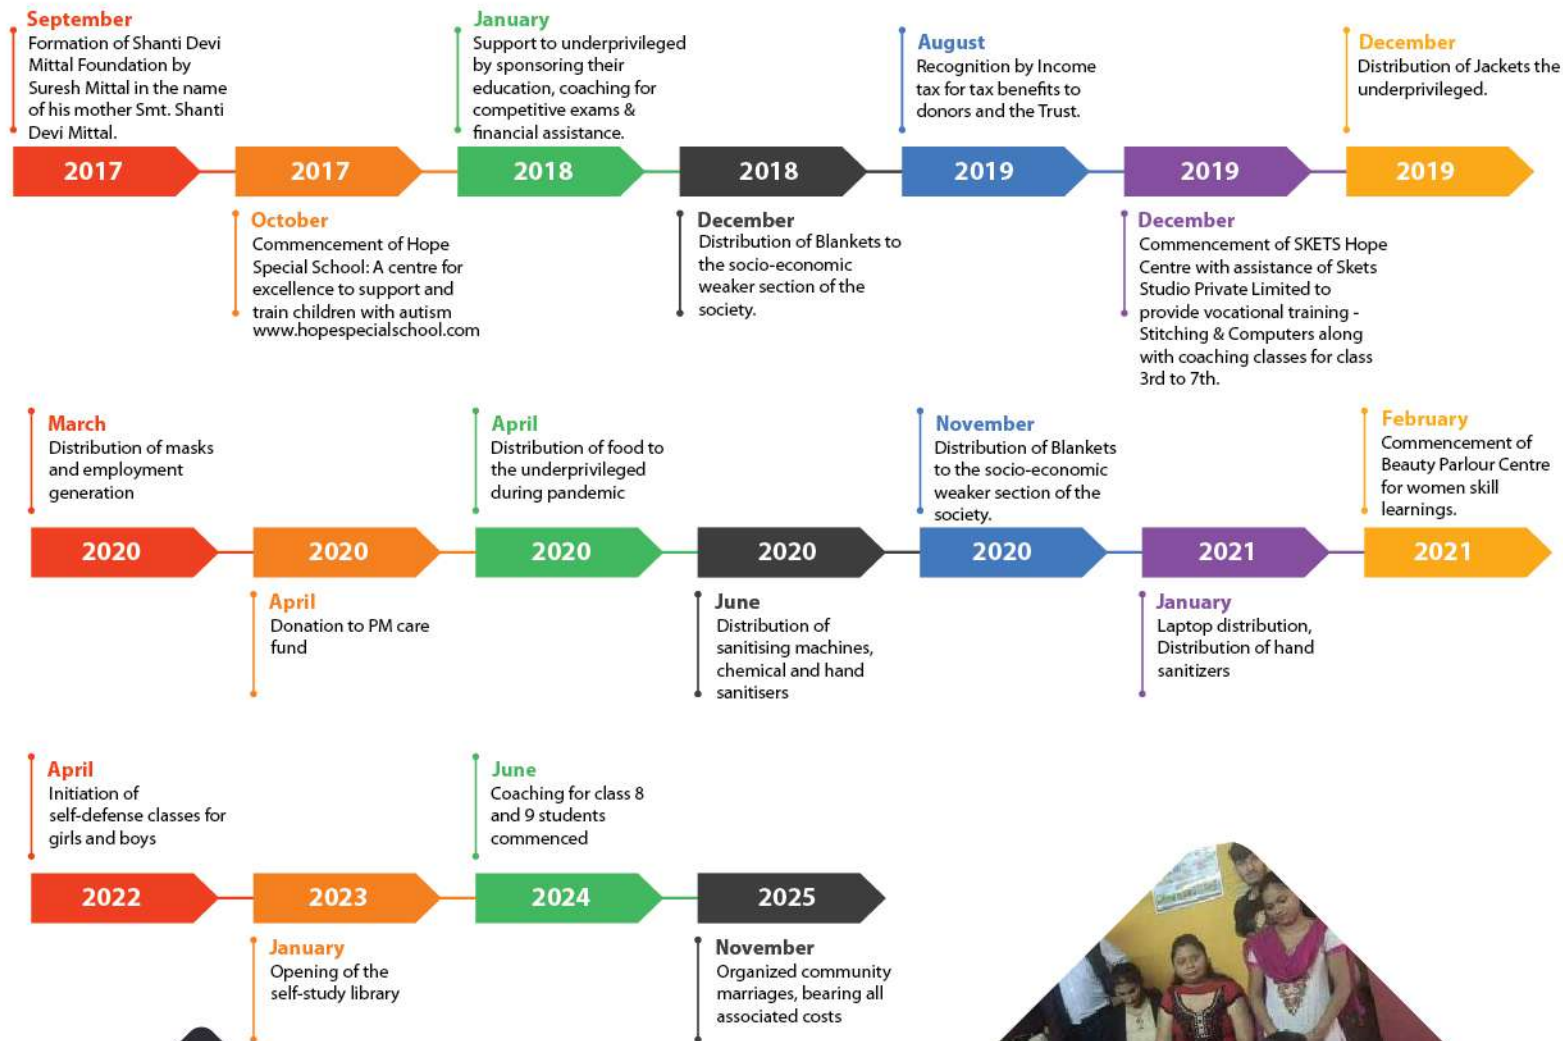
September
Formation of Shanti Devi Mittal Foundation by Suresh Mittal in the name of his mother Smt. Shanti Devi Mittal.

January
Support to underprivileged by sponsoring their education, coaching for competitive exams & financial assistance.

August
Recognition by Income tax for tax benefits to donors and the Trust.

December
Distribution of Jackets the underprivileged.

2017 2017 2018 2018 2019 2019 2019

October
Commencement of Hope Special School: A centre for excellence to support and train children with autism www.hopespecialschool.com

December
Distribution of Blankets to the socio-economic weaker section of the society.

December
Commencement of SKETS Hope Centre with assistance of Skets Studio Private Limited to provide vocational training - Stitching & Computers along with coaching classes for class 3rd to 7th.

March
Distribution of masks and employment generation

April
Distribution of food to the underprivileged during pandemic

November
Distribution of Blankets to the socio-economic weaker section of the society.

February
Commencement of Beauty Parlour Centre for women skill learnings.

2020 2020 2020 2020 2020 2021 2021

April
Donation to PM care fund

June
Distribution of sanitising machines, chemical and hand sanitisers

January
Laptop distribution, Distribution of hand sanitizers

April
Initiation of self-defense classes for girls and boys

June
Coaching for class 8 and 9 students commenced

2022 2023 2024 2025

January
Opening of the self-study library

November
Organized community marriages, bearing all associated costs